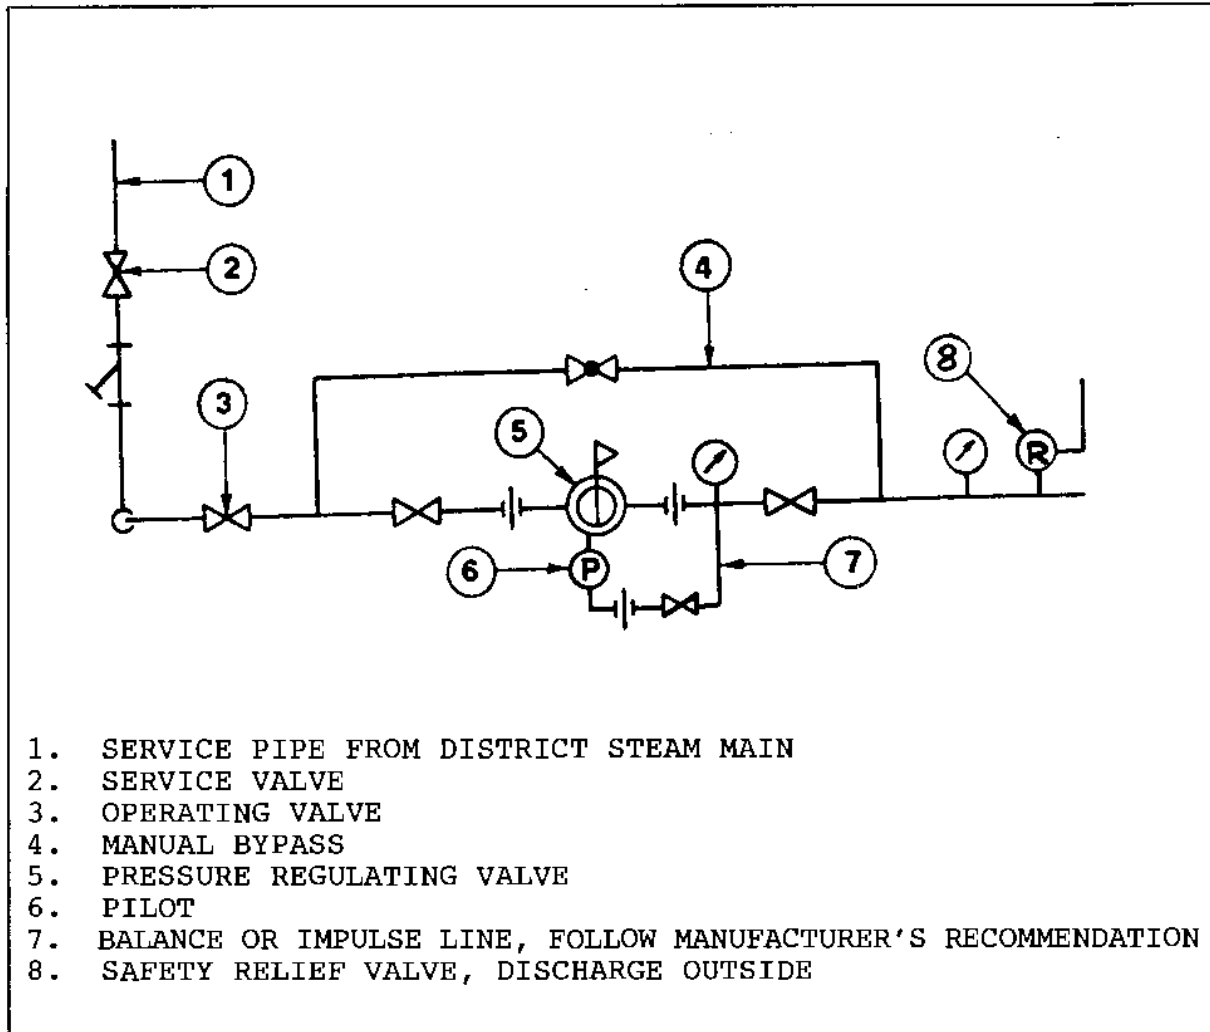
1
2
4
3
5
8
R
P
6
7

1. SERVICE PIPE FROM DISTRICT STEAM MAIN
2. SERVICE VALVE
3. OPERATING VALVE
4. MANUAL BYPASS
5. PRESSURE REGULATING VALVE
6. PILOT
7. BALANCE OR IMPULSE LINE, FOLLOW MANUFACTURER'S RECOMMENDATION
8. SAFETY RELIEF VALVE, DISCHARGE OUTSIDE